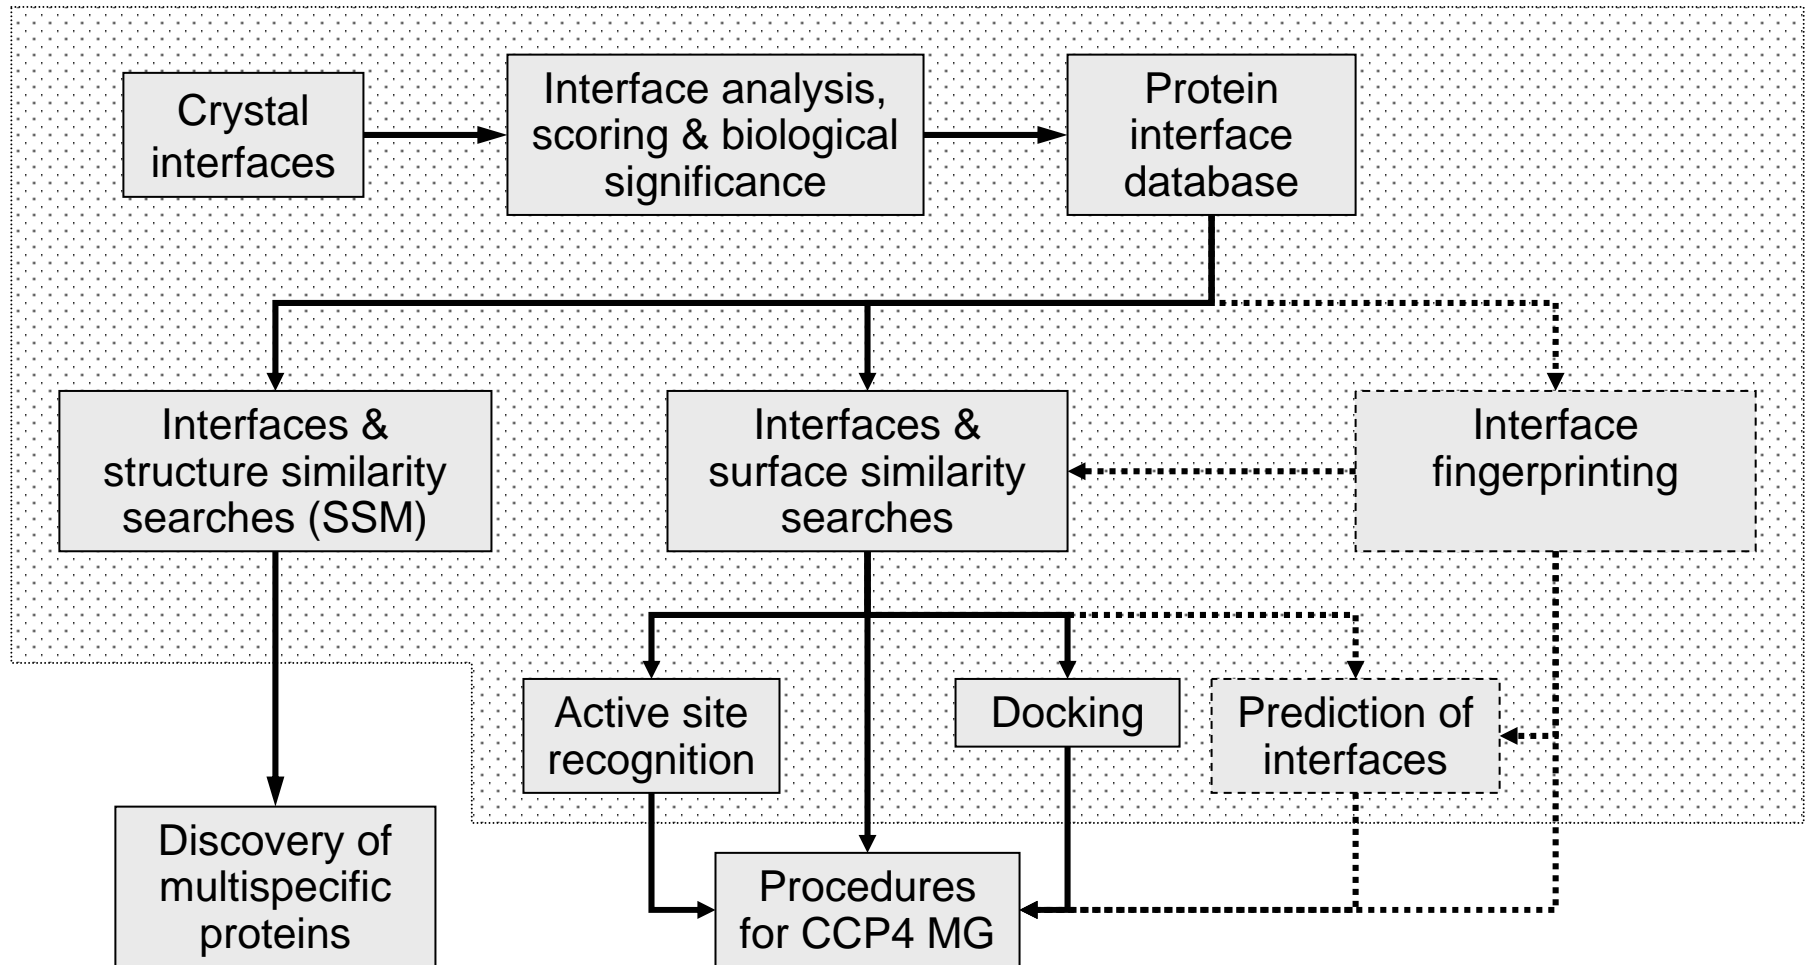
Crystal interfaces

Interface analysis, scoring & biological significance

Protein interface database

Interfaces & structure similarity searches (SSM)

Interfaces & surface similarity searches

Interface fingerprinting

Active site recognition

Docking

Prediction of interfaces

Discovery of multispecific proteins

Procedures for CCP4 MG